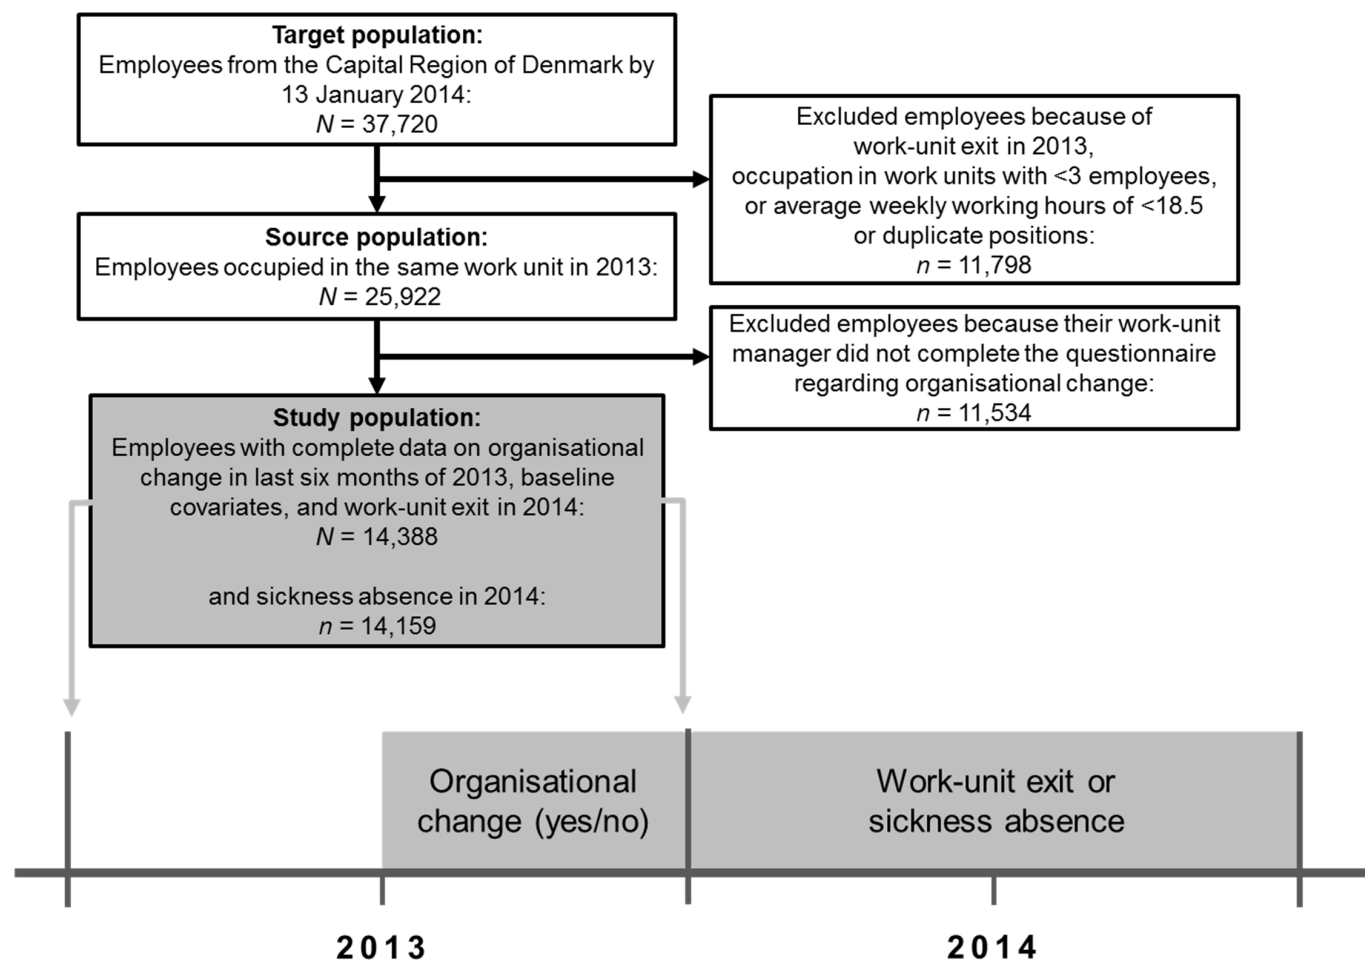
**Target population:**
Employees from the Capital Region of Denmark by 13 January 2014:
$N$ = 37,720

Excluded employees because of work-unit exit in 2013, occupation in work units with <3 employees, or average weekly working hours of <18.5 or duplicate positions:
$n$ = 11,798

**Source population:**
Employees occupied in the same work unit in 2013:
$N$ = 25,922

Excluded employees because their work-unit manager did not complete the questionnaire regarding organisational change:
$n$ = 11,534

**Study population:**
Employees with complete data on organisational change in last six months of 2013, baseline covariates, and work-unit exit in 2014:
$N$ = 14,388

and sickness absence in 2014:
$n$ = 14,159

Organisational change (yes/no)

Work-unit exit or sickness absence

2013

2014